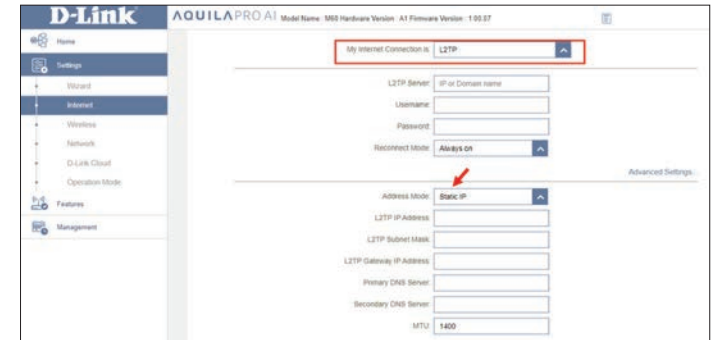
D-Link

AQUILA PRO AI Model Name: M60 Hardware Version: A1 Firmware Version: 1.00.07

Home

Settings

Wizard

Internet

Wireless

Network

D-Link Cloud

Operation Mode

Features

Management

My Internet Connection is L2TP

L2TP Server IP or Domain name

Username

Password

Reconnect Mode Always on

Advanced Settings...

Address Mode Static IP

L2TP IP Address

L2TP Subnet Mask

L2TP Gateway IP Address

Primary DNS Server

Secondary DNS Server

MTU 1400